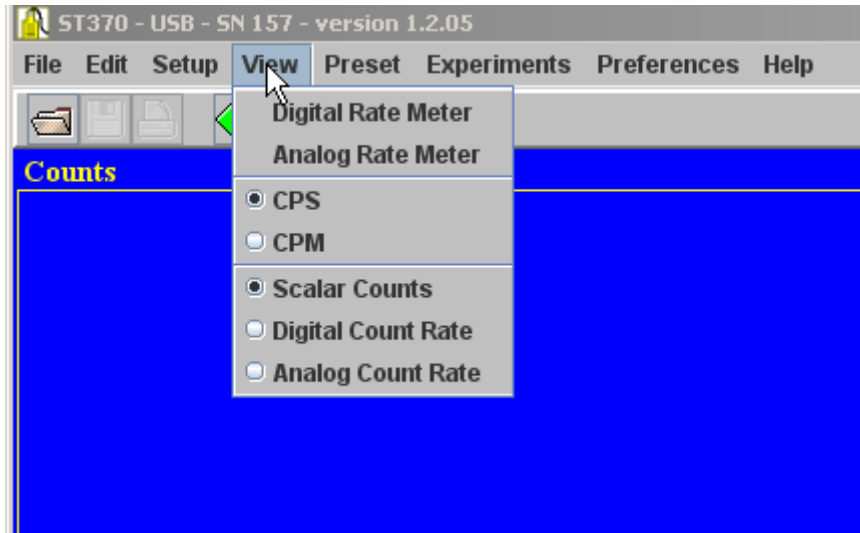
ST370 - USB - SN 157 - version 1.2.05

File Edit Setup View Preset Experiments Preferences Help

Digital Rate Meter
Analog Rate Meter

CPS
CPM

Scalar Counts
Digital Count Rate
Analog Count Rate

Counts